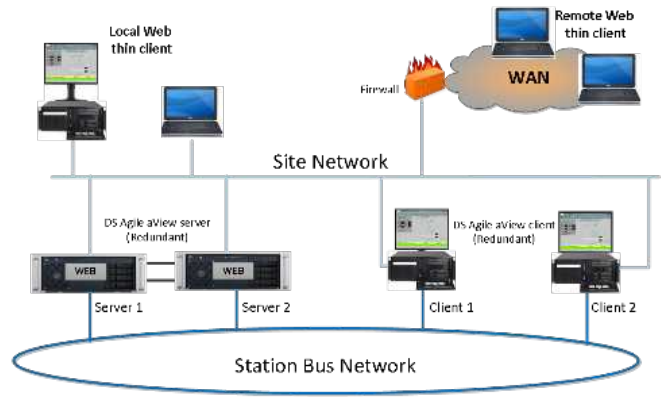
Local Web thin client

Remote Web thin client

Firewall

WAN

Site Network

DS Agile aView server (Redundant)

DS Agile aView client (Redundant)

WEB

WEB

Server 1

Server 2

Client 1

Client 2

Station Bus Network